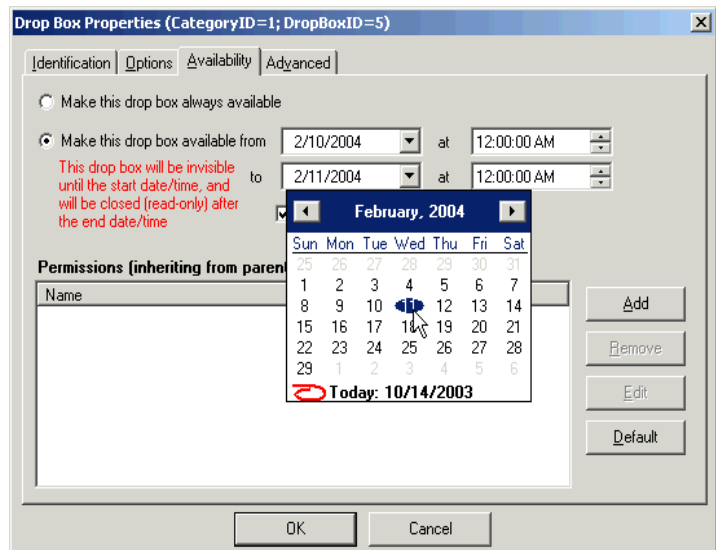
Drop Box Properties (CategoryID=1; DropBoxID=5)

Identification | Options | Availability | Advanced

Make this drop box always available

Make this drop box available from 2/10/2004 at 12:00:00 AM

This drop box will be invisible until the start date/time, and will be closed (read-only) after the end date/time

to 2/11/2004 at 12:00:00 AM

February, 2004

| Sun | Mon | Tue | Wed | Thu | Fri | Sat |
|---|---|---|---|---|---|---|
| 25 | 26 | 27 | 28 | 29 | 30 | 31 |
| 1 | 2 | 3 | 4 | 5 | 6 | 7 |
| 8 | 9 | 10 | 11 | 12 | 13 | 14 |
| 15 | 16 | 17 | 18 | 19 | 20 | 21 |
| 22 | 23 | 24 | 25 | 26 | 27 | 28 |
| 29 | 1 | 2 | 3 | 4 | 5 | 6 |

Today: 10/14/2003

Permissions (inheriting from parent

Name

Add

Remove

Edit

Default

OK

Cancel